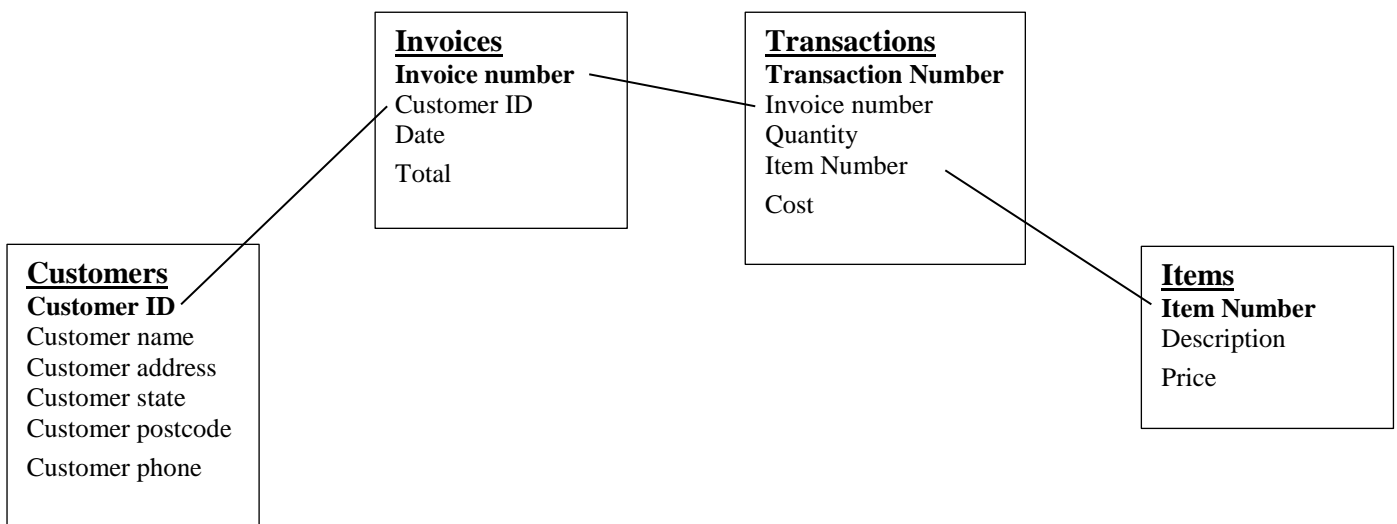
**Invoices**
**Invoice number**
Customer ID
Date
Total

**Transactions**
**Transaction Number**
Invoice number
Quantity
Item Number
Cost

**Customers**
**Customer ID**
Customer name
Customer address
Customer state
Customer postcode
Customer phone

**Items**
**Item Number**
Description
Price